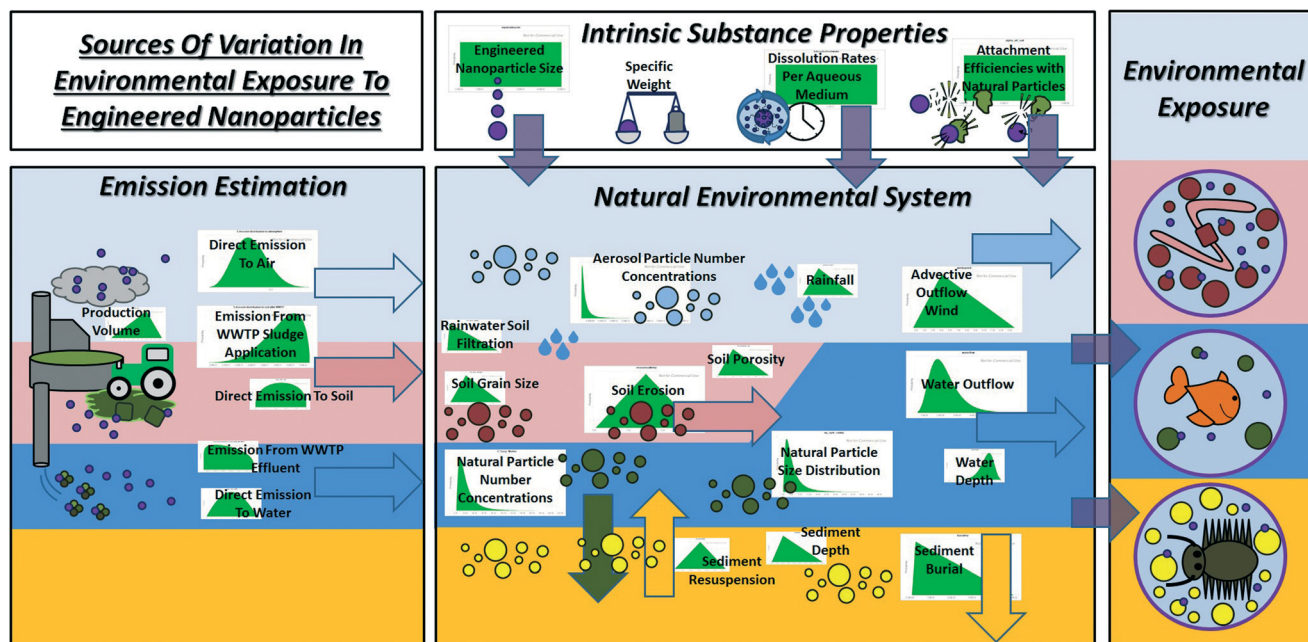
Sources Of Variation In Environmental Exposure To Engineered Nanoparticles

Intrinsic Substance Properties

Engineered Nanoparticle Size

Specific Weight

Dissolution Rates Per Aqueous Medium

Attachment Efficiencies with Natural Particles

Environmental Exposure

Emission Estimation

Production Volume

Direct Emission To Air

Emission From WWTP Sludge Application

Direct Emission To Soil

Emission From WWTP Effluent

Direct Emission To Water

Natural Environmental System

Aerosol Particle Number Concentrations

Rainfall

Advective Outflow Wind

Rainwater Soil Filtration

Soil Porosity

Soil Grain Size

Soil Erosion

Water Outflow

Natural Particle Number Concentrations

Natural Particle Size Distribution

Water Depth

Sediment Resuspension

Sediment Depth

Sediment Burial